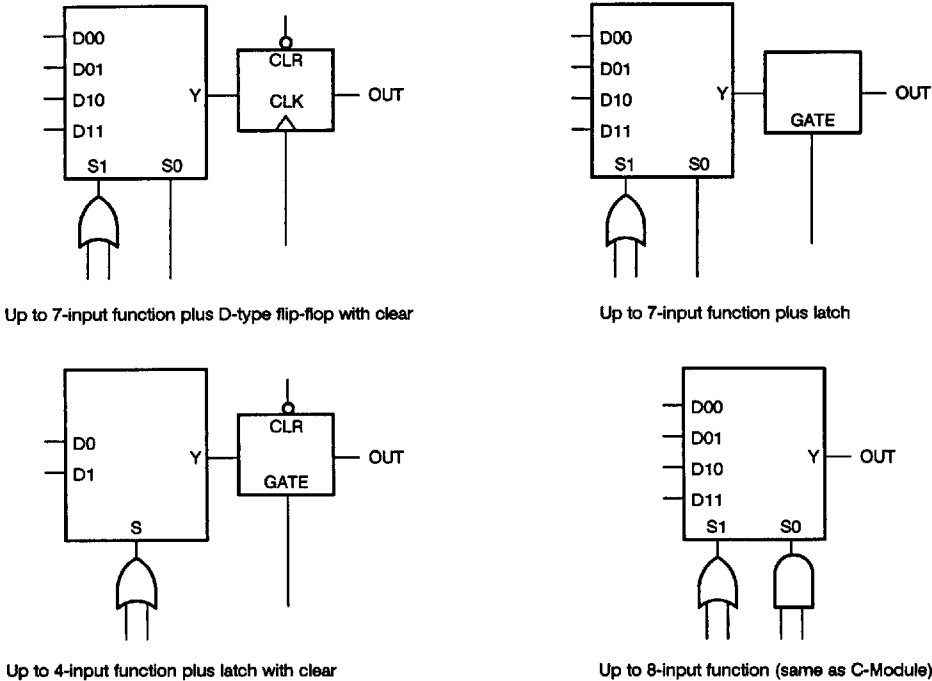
D00
D01
D10
D11
S1
S0
Y
CLR
CLK
OUT

Up to 7-input function plus D-type flip-flop with clear

D00
D01
D10
D11
S1
S0
Y
GATE
OUT

Up to 7-input function plus latch

D0
D1
S
Y
CLR
GATE
OUT

Up to 4-input function plus latch with clear

D00
D01
D10
D11
S1
S0
Y
OUT

Up to 8-input function (same as C-Module)